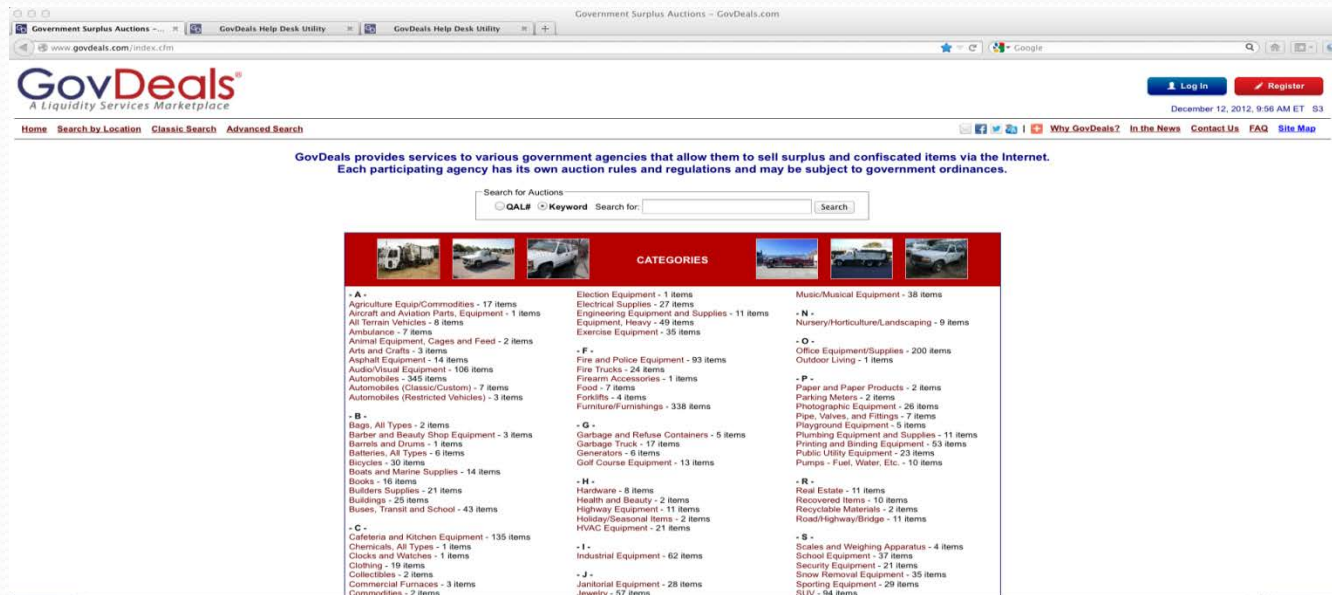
Government Surplus Auctions – GovDeals.com

Government Surplus Auctions – ... | GovDeals Help Desk Utility | GovDeals Help Desk Utility | +

www.govdeals.com/index.cfm

Google

GovDeals®
A Liquidity Services Marketplace

Log In | Register

December 12, 2012, 9:56 AM ET S3

Home Search by Location Classic Search Advanced Search

Why GovDeals? In the News Contact Us FAQ Site Map

GovDeals provides services to various government agencies that allow them to sell surplus and confiscated items via the Internet. Each participating agency has its own auction rules and regulations and may be subject to government ordinances.

Search for Auctions
QAL# Keyword Search for: Search

CATEGORIES

- A -
Agriculture Equip/Commodities - 17 items
Aircraft and Aviation Parts, Equipment - 1 items
All Terrain Vehicles - 8 items
Ambulance - 7 items
Animal Equipment, Cages and Feed - 2 items
Arts and Crafts - 3 items
Asphalt Equipment - 14 items
Audio/Visual Equipment - 106 items
Automobiles - 345 items
Automobiles (Classic/Custom) - 7 items
Automobiles (Restricted Vehicles) - 3 items

- B -
Bags, All Types - 2 items
Barber and Beauty Shop Equipment - 3 items
Barrels and Drums - 1 items
Batteries, All Types - 6 items
Bicycles - 30 items
Boats and Marine Supplies - 14 items
Books - 16 items
Builders Supplies - 21 items
Buildings - 25 items
Buses, Transit and School - 43 items

- C -
Cafeteria and Kitchen Equipment - 135 items
Chemicals, All Types - 1 items
Clocks and Watches - 1 items
Clothing - 19 items
Collectibles - 2 items
Commercial Furnaces - 3 items
Commodities - 2 items

Election Equipment - 1 items
Electrical Supplies - 27 items
Engineering Equipment and Supplies - 11 items
Equipment, Heavy - 49 items
Exercise Equipment - 35 items

- F -
Fire and Police Equipment - 93 items
Fire Trucks - 24 items
Firearm Accessories - 1 items
Food - 7 items
Forklifts - 4 items
Furniture/Furnishings - 338 items

- G -
Garbage and Refuse Containers - 5 items
Garbage Truck - 17 items
Generators - 6 items
Golf Course Equipment - 13 items

- H -
Hardware - 8 items
Health and Beauty - 2 items
Highway Equipment - 11 items
Holiday/Seasonal Items - 2 items
HVAC Equipment - 21 items

- I -
Industrial Equipment - 62 items

- J -
Janitorial Equipment - 28 items
Jewelry - 57 items

Music/Musical Equipment - 38 items

- N -
Nursery/Horticulture/Landscaping - 9 items

- O -
Office Equipment/Supplies - 200 items
Outdoor Living - 1 items

- P -
Paper and Paper Products - 2 items
Parking Meters - 2 items
Photographic Equipment - 26 items
Pipe, Valves, and Fittings - 7 items
Playground Equipment - 5 items
Plumbing Equipment and Supplies - 11 items
Printing and Binding Equipment - 53 items
Public Utility Equipment - 23 items
Pumps - Fuel, Water, Etc. - 10 items

- R -
Real Estate - 11 items
Recovered Items - 10 items
Recyclable Materials - 2 items
Road/Highway/Bridge - 11 items

- S -
Scales and Weighing Apparatus - 4 items
School Equipment - 37 items
Security Equipment - 21 items
Snow Removal Equipment - 35 items
Sporting Equipment - 29 items
SUV - 94 items